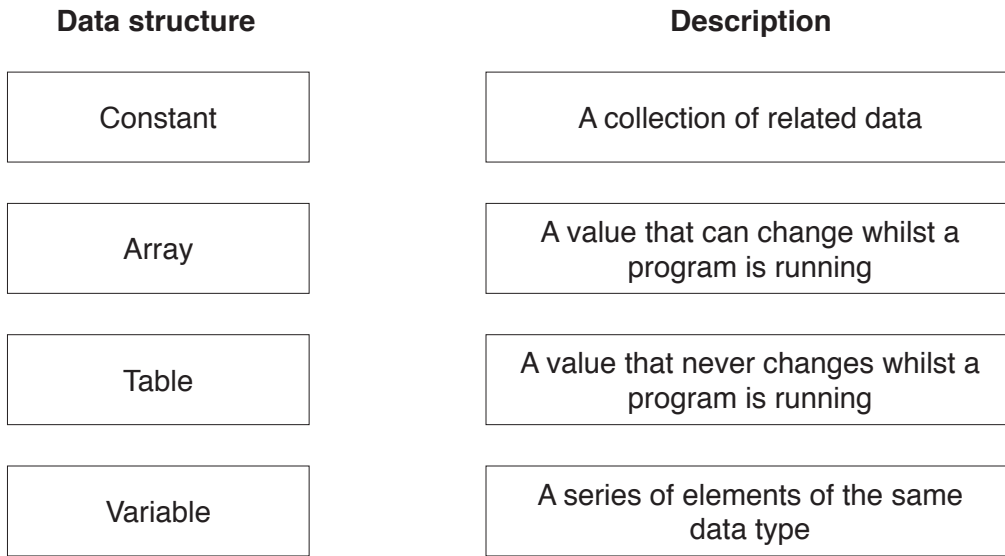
Data structure

Description

Constant

A collection of related data

Array

A value that can change whilst a program is running

Table

A value that never changes whilst a program is running

Variable

A series of elements of the same data type